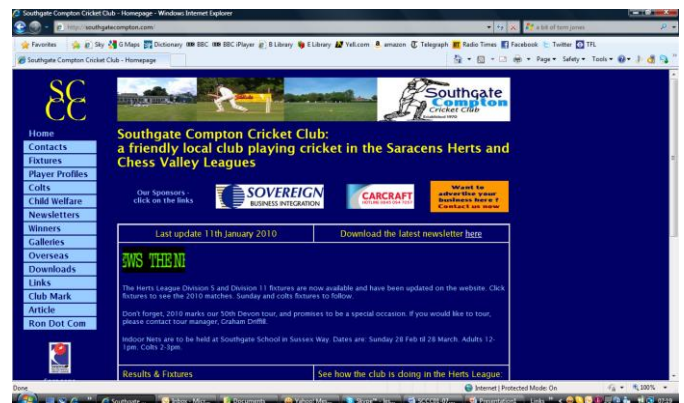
Southgate Compton Cricket Club - Homepage - Windows Internet Explorer

http://southgatecompton.com/

a lot of tom jones

Favorites | Sky | G Maps | Dictionary | BBC | BBC iPlayer | B Library | E Library | Yell.com | amazon | Telegraph | Radio Times | Facebook | Twitter | TFL

Southgate Compton Cricket Club - Homepage

Page ▾ Safety ▾ Tools ▾

SC
CC

Southgate Compton Cricket Club

Home
Contacts
Fixtures
Player Profiles
Colts
Child Welfare
Newsletters
Winners
Galleries
Overseas
Downloads
Links
Club Mark
Article
Ron Dot Com

Southgate Compton Cricket Club:
a friendly local club playing cricket in the Saracens Herts and Chess Valley Leagues

Our Sponsors - click on the links

SOVEREIGN BUSINESS INTEGRATION

CARCRAFT

Want to advertise your business here? Contact us now

| Last update 11th January 2010 | Download the latest newsletter here |
|---|---|

EWS THE NE

The Herts League Division 5 and Division 11 fixtures are now available and have been updated on the website. Click fixtures to see the 2010 matches. Sunday and colts fixtures to follow.

Don't forget, 2010 marks our 50th Devon tour, and promises to be a special occasion. If you would like to tour, please contact tour manager, Graham Driffill.

Indoor Nets are to be held at Southgate School in Sussex Way. Dates are: Sunday 28 Feb til 28 March. Adults 12-1pm. Colts 2-3pm.

| Results & Fixtures | See how the club is doing in the Herts League |
|---|---|

Done

Internet | Protected Mode: On

100%